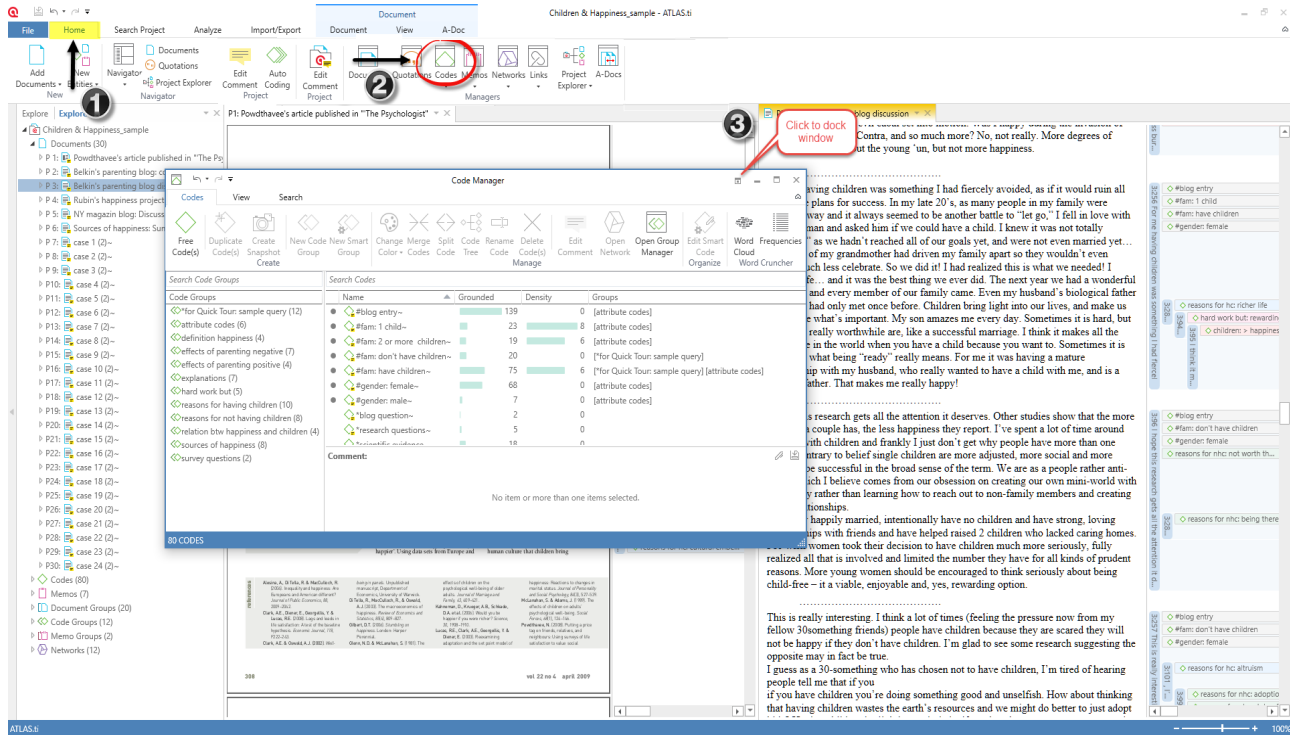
Children & Happiness_sample - ATLAS.ti

Document

File | Home | Search Project | Analyze | Import/Export | Document | View | A-Doc

Add Documents | New Entities | Navigator | Documents | Quotations | Project Explorer | Edit Comment | Auto Coding | Edit Comment | Documents | Quotations | Codes | Memos | Networks | Links | Project Explorer | A-Docs

New | Navigator | Project | Document | Managers

Explore | Explorer

Children & Happiness_sample
Documents (30)
P 1: Powdthavee's article published in "The Ps
P 2: Belkin's parenting blog: co
P 3: Belkin's parenting blog di
P 4: Rubin's happiness project
P 5: NY magazin blog: Discuss
P 6: Sources of happiness: Sur
P 7: case 1 (2)~
P 8: case 2 (2)~
P 9: case 3 (2)~
P10: case 4 (2)~
P11: case 5 (2)~
P12: case 6 (2)~
P13: case 7 (2)~
P14: case 8 (2)~
P15: case 9 (2)~
P16: case 10 (2)~
P17: case 11 (2)~
P18: case 12 (2)~
P19: case 13 (2)~
P20: case 14 (2)~
P21: case 15 (2)~
P22: case 16 (2)~
P23: case 17 (2)~
P24: case 18 (2)~
P25: case 19 (2)~
P26: case 20 (2)~
P27: case 21 (2)~
P28: case 22 (2)~
P29: case 23 (2)~
P30: case 24 (2)~
Codes (80)
Memos (7)
Document Groups (20)
Code Groups (12)
Memo Groups (2)
Networks (12)

P1: Powdthavee's article published in "The Psychologist"

blog discussion

Click to dock window

Code Manager

Codes | View | Search

Free Code(s) | Duplicate Code(s) | Create Snapshot | New Code Group | New Smart Group | Change Color | Merge Codes | Split Code | Code Tree | Rename Code | Delete Code(s) | Edit Comment | Open Network | Open Group Manager | Edit Smart Code | Word Cloud | Frequencies

Create | Manage | Organize | Word Cruncher

Search Code Groups | Search Codes

Code Groups
*for Quick Tour: sample query (12)
attribute codes (6)
definition happiness (4)
effects of parenting negative (7)
effects of parenting positive (4)
explanations (7)
hard work but (5)
reasons for having children (10)
reasons for not having children (8)
relation btw happiness and children (4)
sources of happiness (8)
survey questions (2)

| Name | Grounded | Density | Groups |
|---|---|---|---|
| #blog entry~ | 139 | 0 | [attribute codes] |
| #fam: 1 child~ | 23 | 8 | [attribute codes] |
| #fam: 2 or more children~ | 19 | 6 | [attribute codes] |
| #fam: don't have children~ | 20 | 0 | [*for Quick Tour: sample query] |
| #fam: have children~ | 75 | 6 | [*for Quick Tour: sample query] [attribute codes] |
| #gender: female~ | 68 | 0 | [attribute codes] |
| #gender: male~ | 7 | 0 | [attribute codes] |
| *blog question~ | 2 | 0 | |
| *research questions~ | 5 | 0 | |
| *scientific evidence | 18 | 0 | |

Comment:

No item or more than one items selected.

80 CODES

...ut the young 'un, but not more happiness.

...aving children was something I had fiercely avoided, as if it would ruin all ... plans for success. In my late 20's, as many people in my family were ...way and it always seemed to be another battle to "let go," I fell in love with ...man and asked him if we could have a child. I knew it was not totally ..." as we hadn't reached all of our goals yet, and were not even married yet… ... of my grandmother had driven my family apart so they wouldn't even ...ch less celebrate. So we did it! I had realized this is what we needed! I ...fe… and it was the best thing we ever did. The next year we had a wonderful ... and every member of our family came. Even my husband's biological father ...had only met once before. Children bring light into our lives, and make us ...what's important. My son amazes me every day. Sometimes it is hard, but ...really worthwhile are, like a successful marriage. I think it makes all the ...e in the world when you have a child because you want to. Sometimes it is ... what being "ready" really means. For me it was having a mature ...ip with my husband, who really wanted to have a child with me, and is a ...ather. That makes me really happy!

...s research gets all the attention it deserves. Other studies show that the more ... a couple has, the less happiness they report. I've spent a lot of time around ...ith children and frankly I just don't get why people have more than one ...ntrary to belief single children are more adjusted, more social and more ...be successful in the broad sense of the term. We are as a people rather anti-...ch I believe comes from our obsession on creating our own mini-world with ...y rather than learning how to reach out to non-family members and creating ...tionships.
... happily married, intentionally have no children and have strong, loving ...ps with friends and have helped raised 2 children who lacked caring homes. ... women took their decision to have children much more seriously, fully realized all that is involved and limited the number they have for all kinds of prudent reasons. More young women should be encouraged to think seriously about being child-free – it a viable, enjoyable and, yes, rewarding option.

This is really interesting. I think a lot of times (feeling the pressure now from my fellow 30something friends) people have children because they are scared they will not be happy if they don't have children. I'm glad to see research suggesting the opposite may in fact be true.
I guess as a 30-something who has chosen not to have children, I'm tired of hearing people tell me that if you
if you have children you're doing something good and unselfish. How about thinking that having children wastes the earth's resources and we might do better to just adopt

#blog entry
#fam: 1 child
#fam: have children
#gender: female
reasons for hc: richer life
hard work but: rewardin
children: > happines
#blog entry
#fam: don't have children
#gender: female
reasons for nhc: not worth th
reasons for nhc: being there
#blog entry
#fam: don't have children
#gender: female
reasons for hc: altruism
reasons for nhc: adoptio

vol 22 no 4 april 2009
308

ATLAS.ti
100%